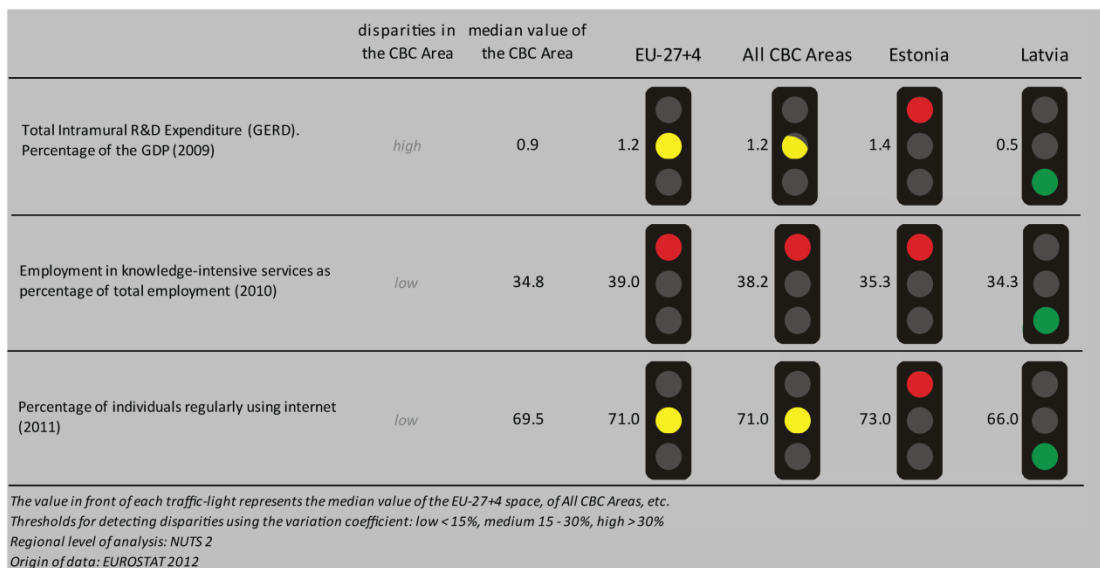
|  | disparities in the CBC Area | median value of the CBC Area | EU-27+4 | All CBC Areas | Estonia | Latvia |
|---|---|---|---|---|---|---|
| Total Intramural R&D Expenditure (GERD). Percentage of the GDP (2009) | high | 0.9 | 1.2 | 1.2 | 1.4 | 0.5 |
| Employment in knowledge-intensive services as percentage of total employment (2010) | low | 34.8 | 39.0 | 38.2 | 35.3 | 34.3 |
| Percentage of individuals regularly using internet (2011) | low | 69.5 | 71.0 | 71.0 | 73.0 | 66.0 |

The value in front of each traffic-light represents the median value of the EU-27+4 space, of All CBC Areas, etc.
Thresholds for detecting disparities using the variation coefficient: low < 15%, medium 15 - 30%, high > 30%
Regional level of analysis: NUTS 2
Origin of data: EUROSTAT 2012